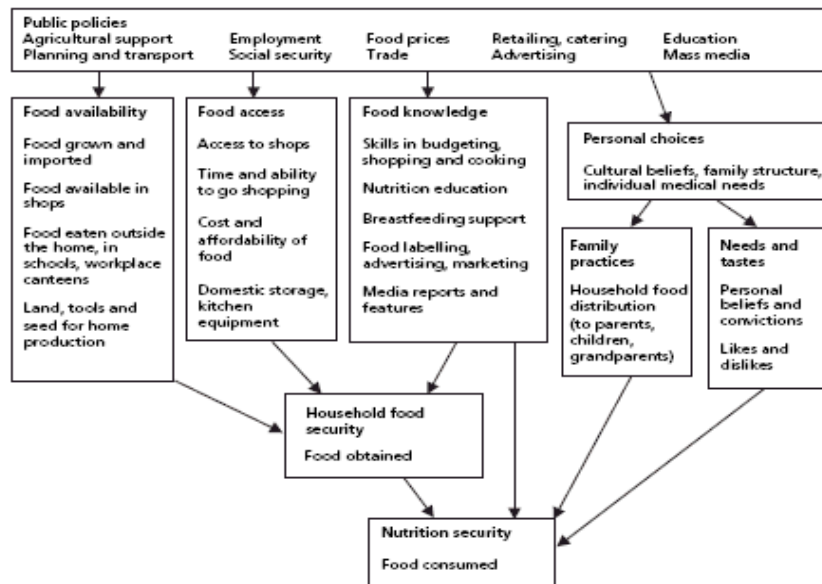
Public policies
Agricultural support
Planning and transport

Employment
Social security

Food prices
Trade

Retailing, catering
Advertising

Education
Mass media

Food availability

Food grown and imported

Food available in shops

Food eaten outside the home, in schools, workplace canteens

Land, tools and seed for home production

Food access

Access to shops

Time and ability to go shopping

Cost and affordability of food

Domestic storage, kitchen equipment

Food knowledge

Skills in budgeting, shopping and cooking

Nutrition education

Breastfeeding support

Food labelling, advertising, marketing

Media reports and features

Personal choices

Cultural beliefs, family structure, individual medical needs

Family practices

Household food distribution (to parents, children, grandparents)

Needs and tastes

Personal beliefs and convictions

Likes and dislikes

Household food security

Food obtained

Nutrition security

Food consumed